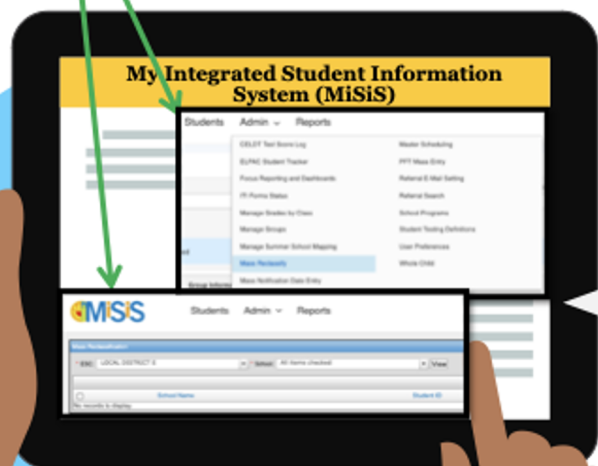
My Integrated Student Information System (MiSiS)

Students Admin ⌄ Reports

CELDT Test Score Log
ELPAC Student Tracker
Focus Reporting and Dashboards
IT Forms Status
Manage Grades by Class
Manage Groups
Manage Summer School Mapping
Mass Reclassify
Mass Notification Date Entry

Master Scheduling
PFT Mass Entry
Referral E-Mail Setting
Referral Search
School Programs
Student Testing Definitions
User Preferences
Whole Child

ed

Group Inform

MiSiS

Students Admin ⌄ Reports

Mass Reclassification
ESC LOCAL DISTRICT E School All items checked View
School Name Student ID
No records to display.